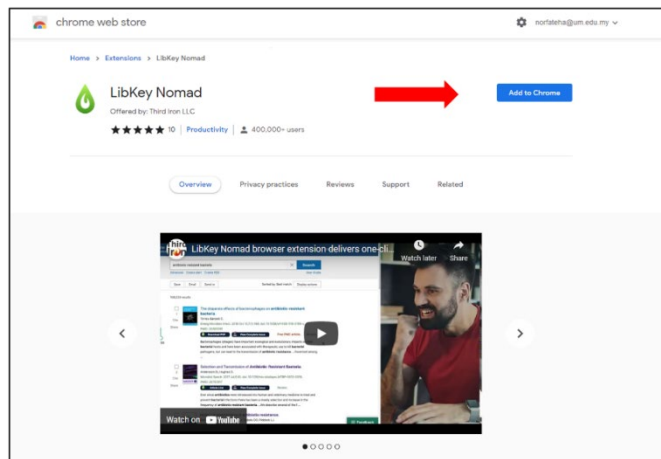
chrome web store

norfateha@um.edu.my

Home > Extensions > LibKey Nomad

LibKey Nomad

Offered by: Third Iron LLC

10 | Productivity | 400,000+ users

Add to Chrome

Overview

Privacy practices

Reviews

Support

Related

LibKey Nomad browser extension delivers one-cli

Watch later

Share

Watch on YouTube